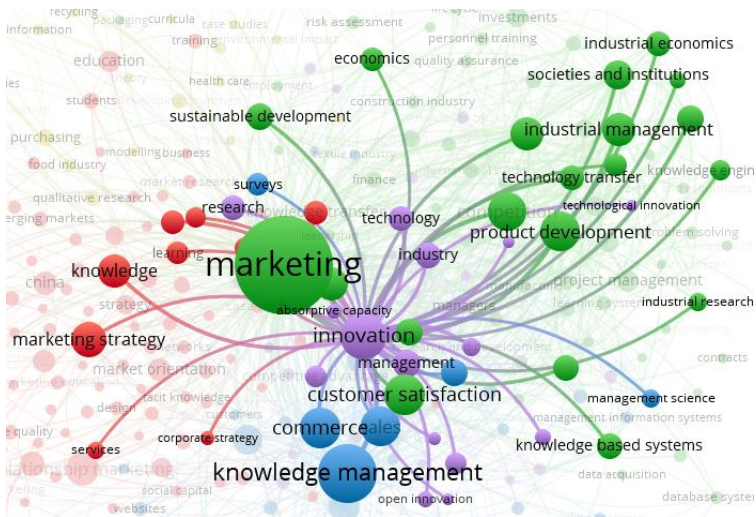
recycling
packaging
curricula
case studies
risk assessment
lifecycle
investments
information
training
environmental impact
personnel training
industrial economics
education
economics
quality assurance
societies and institutions
health care
students
construction industry
sustainable development
purchasing
industrial management
modelling
business
textile industry
food industry
market research
finance
technology transfer
knowledge engin
surveys
qualitative research
knowledge transfer
competition
technological innovation
erging markets
research
technology
leadership
product development
problem solving
learning
industry
knowledge
marketing
china
project management
strategy
managers
learning systems
industrial research
absorptive capacity
marketing strategy
networks
innovation
development
contracts
market orientation
management
competitive advantage
tacit knowledge
customer satisfaction
management science
design
customers
management information systems
e quality
corporate strategy
commerce
sales
knowledge based systems
services
lationship marketing
knowledge management
data acquisition
social capital
open innovation
websites
database systems